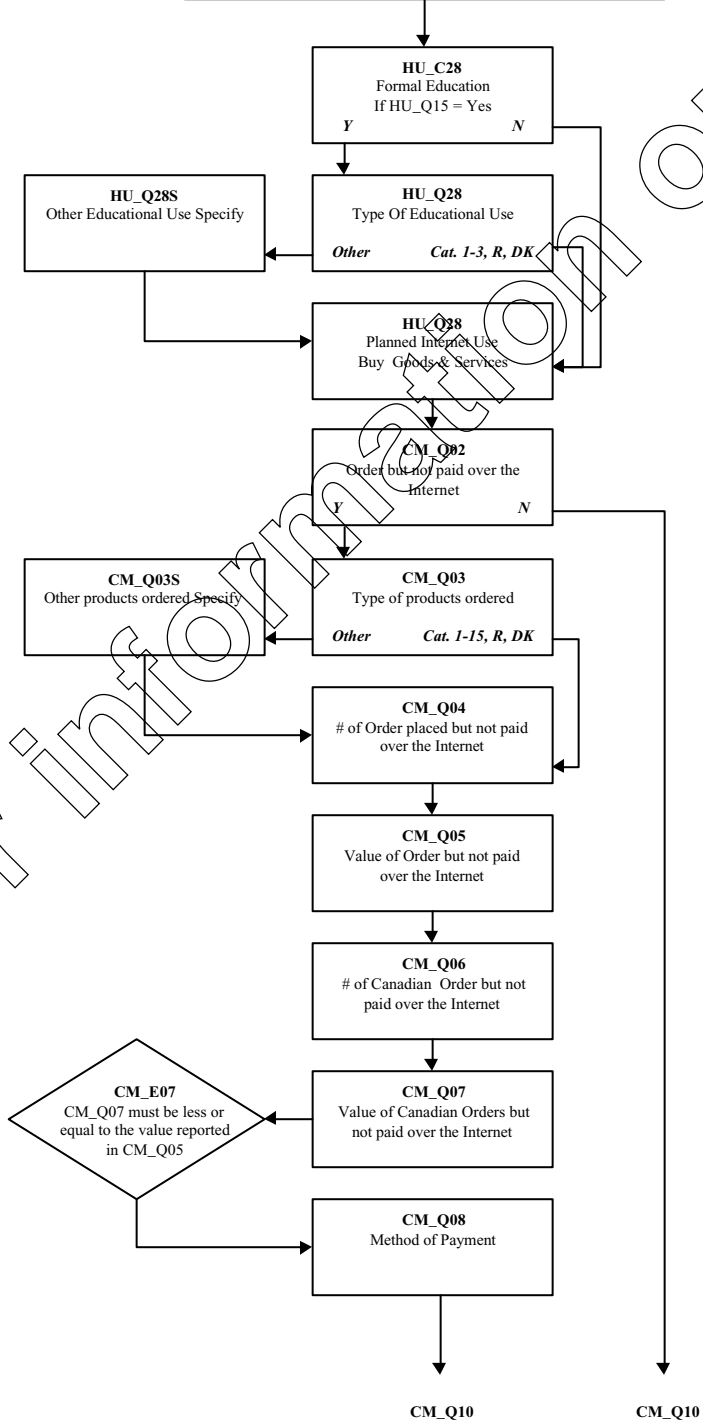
HU_C28
Formal Education
If HU_Q15 = Yes
Y N

HU_Q28S
Other Educational Use Specify

HU_Q28
Type Of Educational Use
Other Cat. 1-3, R, DK

HU_Q28
Planned Internet Use
Buy Goods & Services

CM_Q02
Order but not paid over the Internet
Y N

CM_Q03S
Other products ordered Specify

CM_Q03
Type of products ordered
Other Cat. 1-15, R, DK

CM_Q04
# of Order placed but not paid over the Internet

CM_Q05
Value of Order but not paid over the Internet

CM_Q06
# of Canadian Order but not paid over the Internet

CM_E07
CM_Q07 must be less or equal to the value reported in CM_Q05

CM_Q07
Value of Canadian Orders but not paid over the Internet

CM_Q08
Method of Payment

CM_Q10

CM_Q10

information o